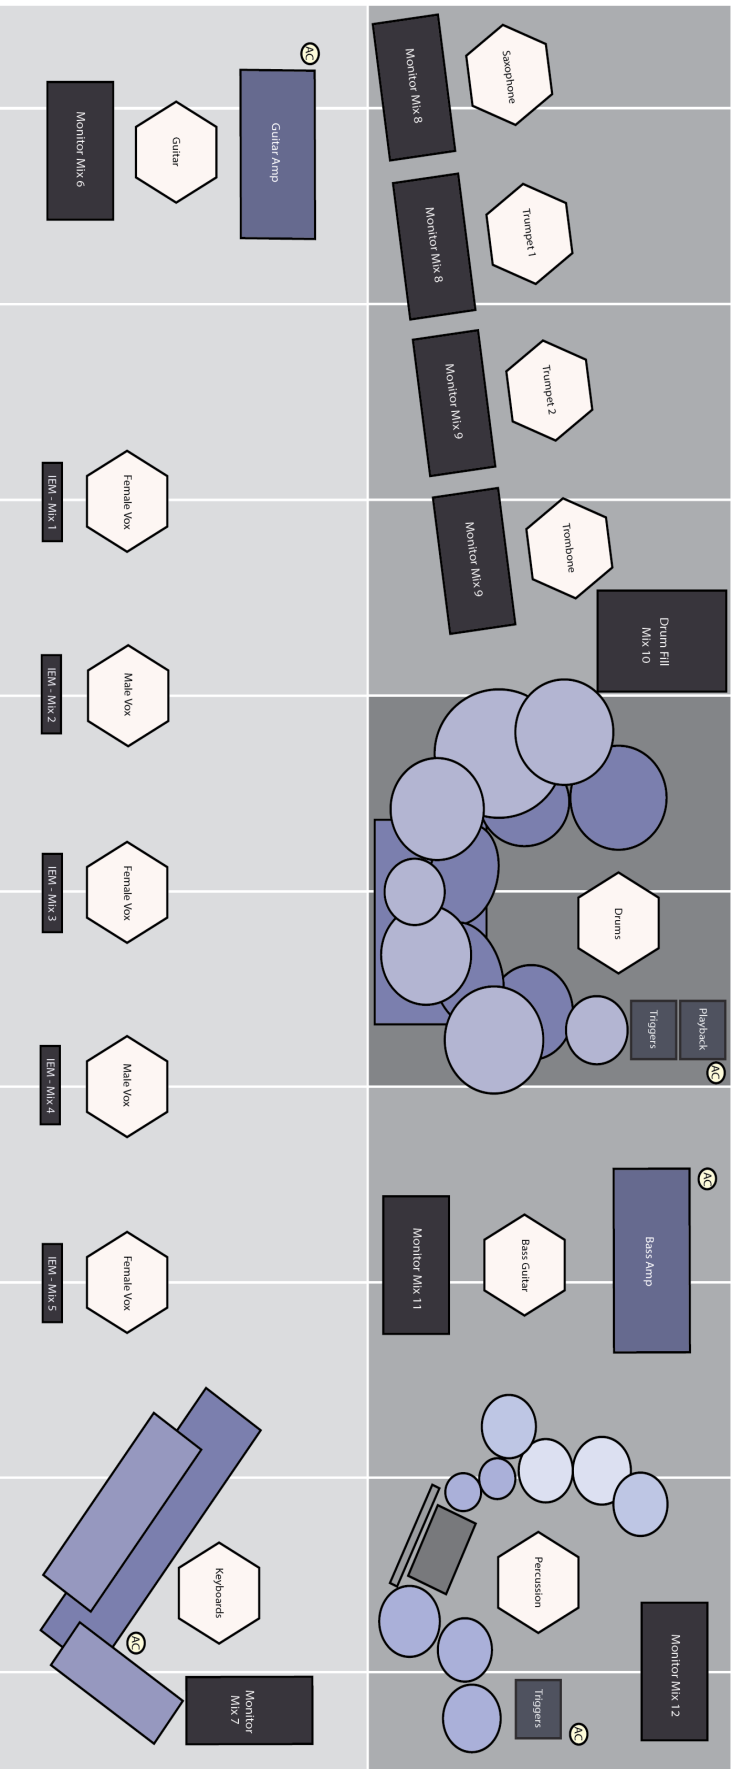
Monitor Mix 8
Saxophone
Monitor Mix 8
Trumpet 1
Monitor Mix 9
Trumpet 2
Monitor Mix 9
Trombone
Drum Fill Mix 10
Drums
Triggers
Playback
AC
AC
Bass Amp
Bass Guitar
Monitor Mix 11
Percussion
Monitor Mix 12
Triggers
AC

AC
Guitar Amp
Guitar
Monitor Mix 6
Female Vox
IEM - Mix 1
Male Vox
IEM - Mix 2
Female Vox
IEM - Mix 3
Male Vox
IEM - Mix 4
Female Vox
IEM - Mix 5
Keyboards
AC
Monitor Mix 7